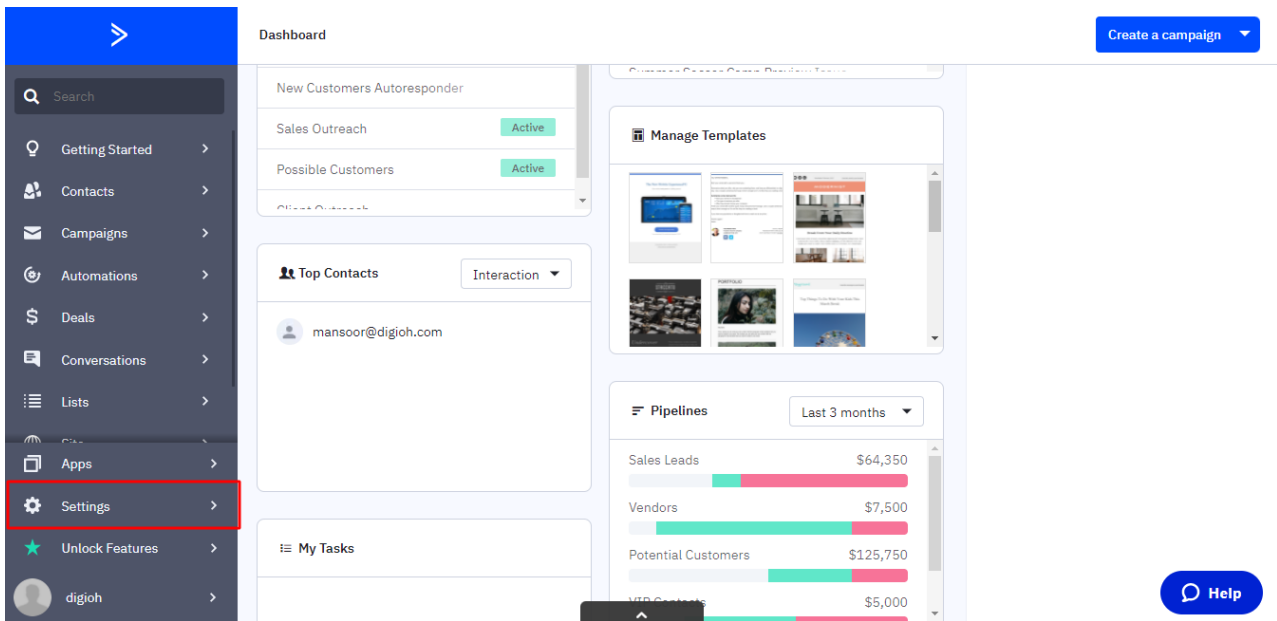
Dashboard

Create a campaign

Search

Getting Started

Contacts

Campaigns

Automations

Deals

Conversations

Lists

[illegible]

Apps

Settings

Unlock Features

digioh

New Customers Autoresponder

Sales Outreach Active

Possible Customers Active

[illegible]

Top Contacts

Interaction

mansoor@digioh.com

My Tasks

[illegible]

Manage Templates

Pipelines

Last 3 months

Sales Leads $64,350

Vendors $7,500

Potential Customers $125,750

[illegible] $5,000

Help